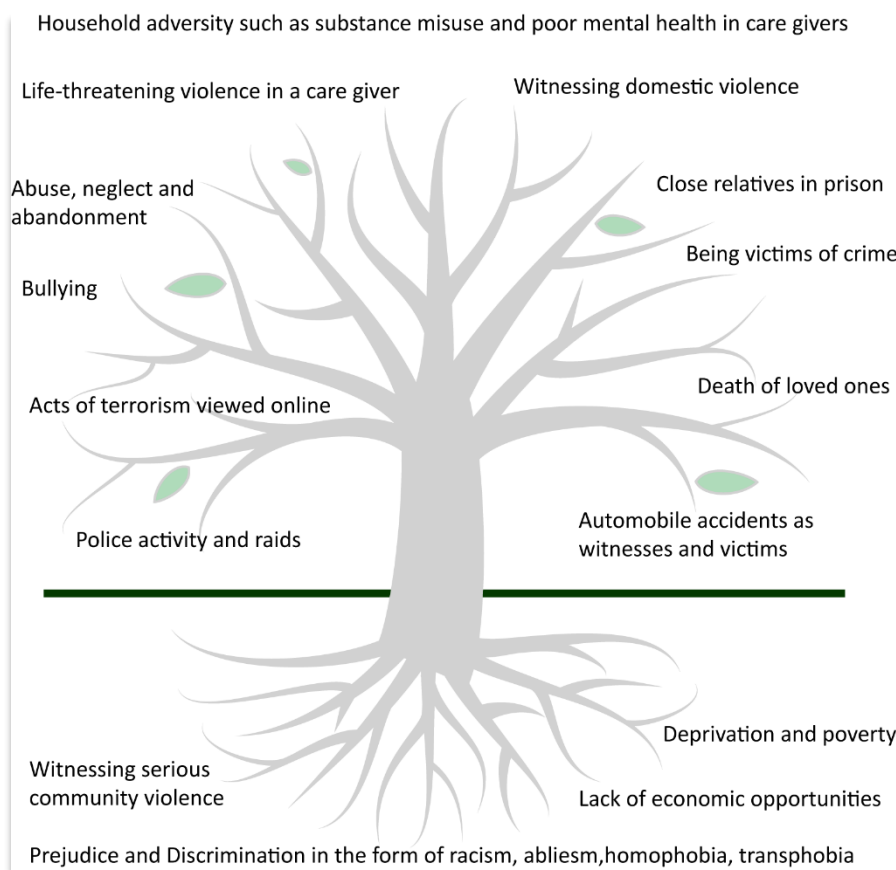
Household adversity such as substance misuse and poor mental health in care givers

Life-threatening violence in a care giver

Witnessing domestic violence

Abuse, neglect and abandonment

Close relatives in prison

Being victims of crime

Bullying

Death of loved ones

Acts of terrorism viewed online

Automobile accidents as witnesses and victims

Police activity and raids

Deprivation and poverty

Witnessing serious community violence

Lack of economic opportunities

Prejudice and Discrimination in the form of racism, abliesm,homophobia, transphobia